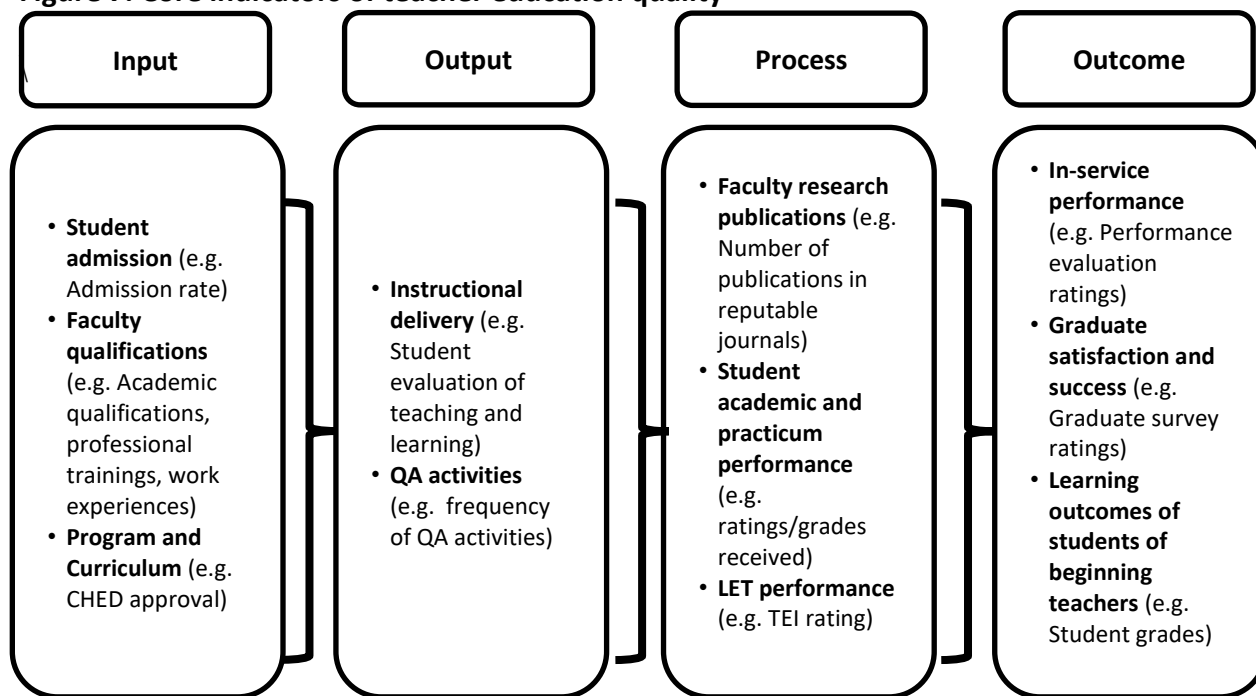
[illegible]

Input

Output

Process

Outcome

• **Student admission** (e.g. Admission rate)
• **Faculty qualifications** (e.g. Academic qualifications, professional trainings, work experiences)
• **Program and Curriculum** (e.g. CHED approval)

• **Instructional delivery** (e.g. Student evaluation of teaching and learning)
• **QA activities** (e.g. frequency of QA activities)

• **Faculty research publications** (e.g. Number of publications in reputable journals)
• **Student academic and practicum performance** (e.g. ratings/grades received)
• **LET performance** (e.g. TEI rating)

• **In-service performance** (e.g. Performance evaluation ratings)
• **Graduate satisfaction and success** (e.g. Graduate survey ratings)
• **Learning outcomes of students of beginning teachers** (e.g. Student grades)